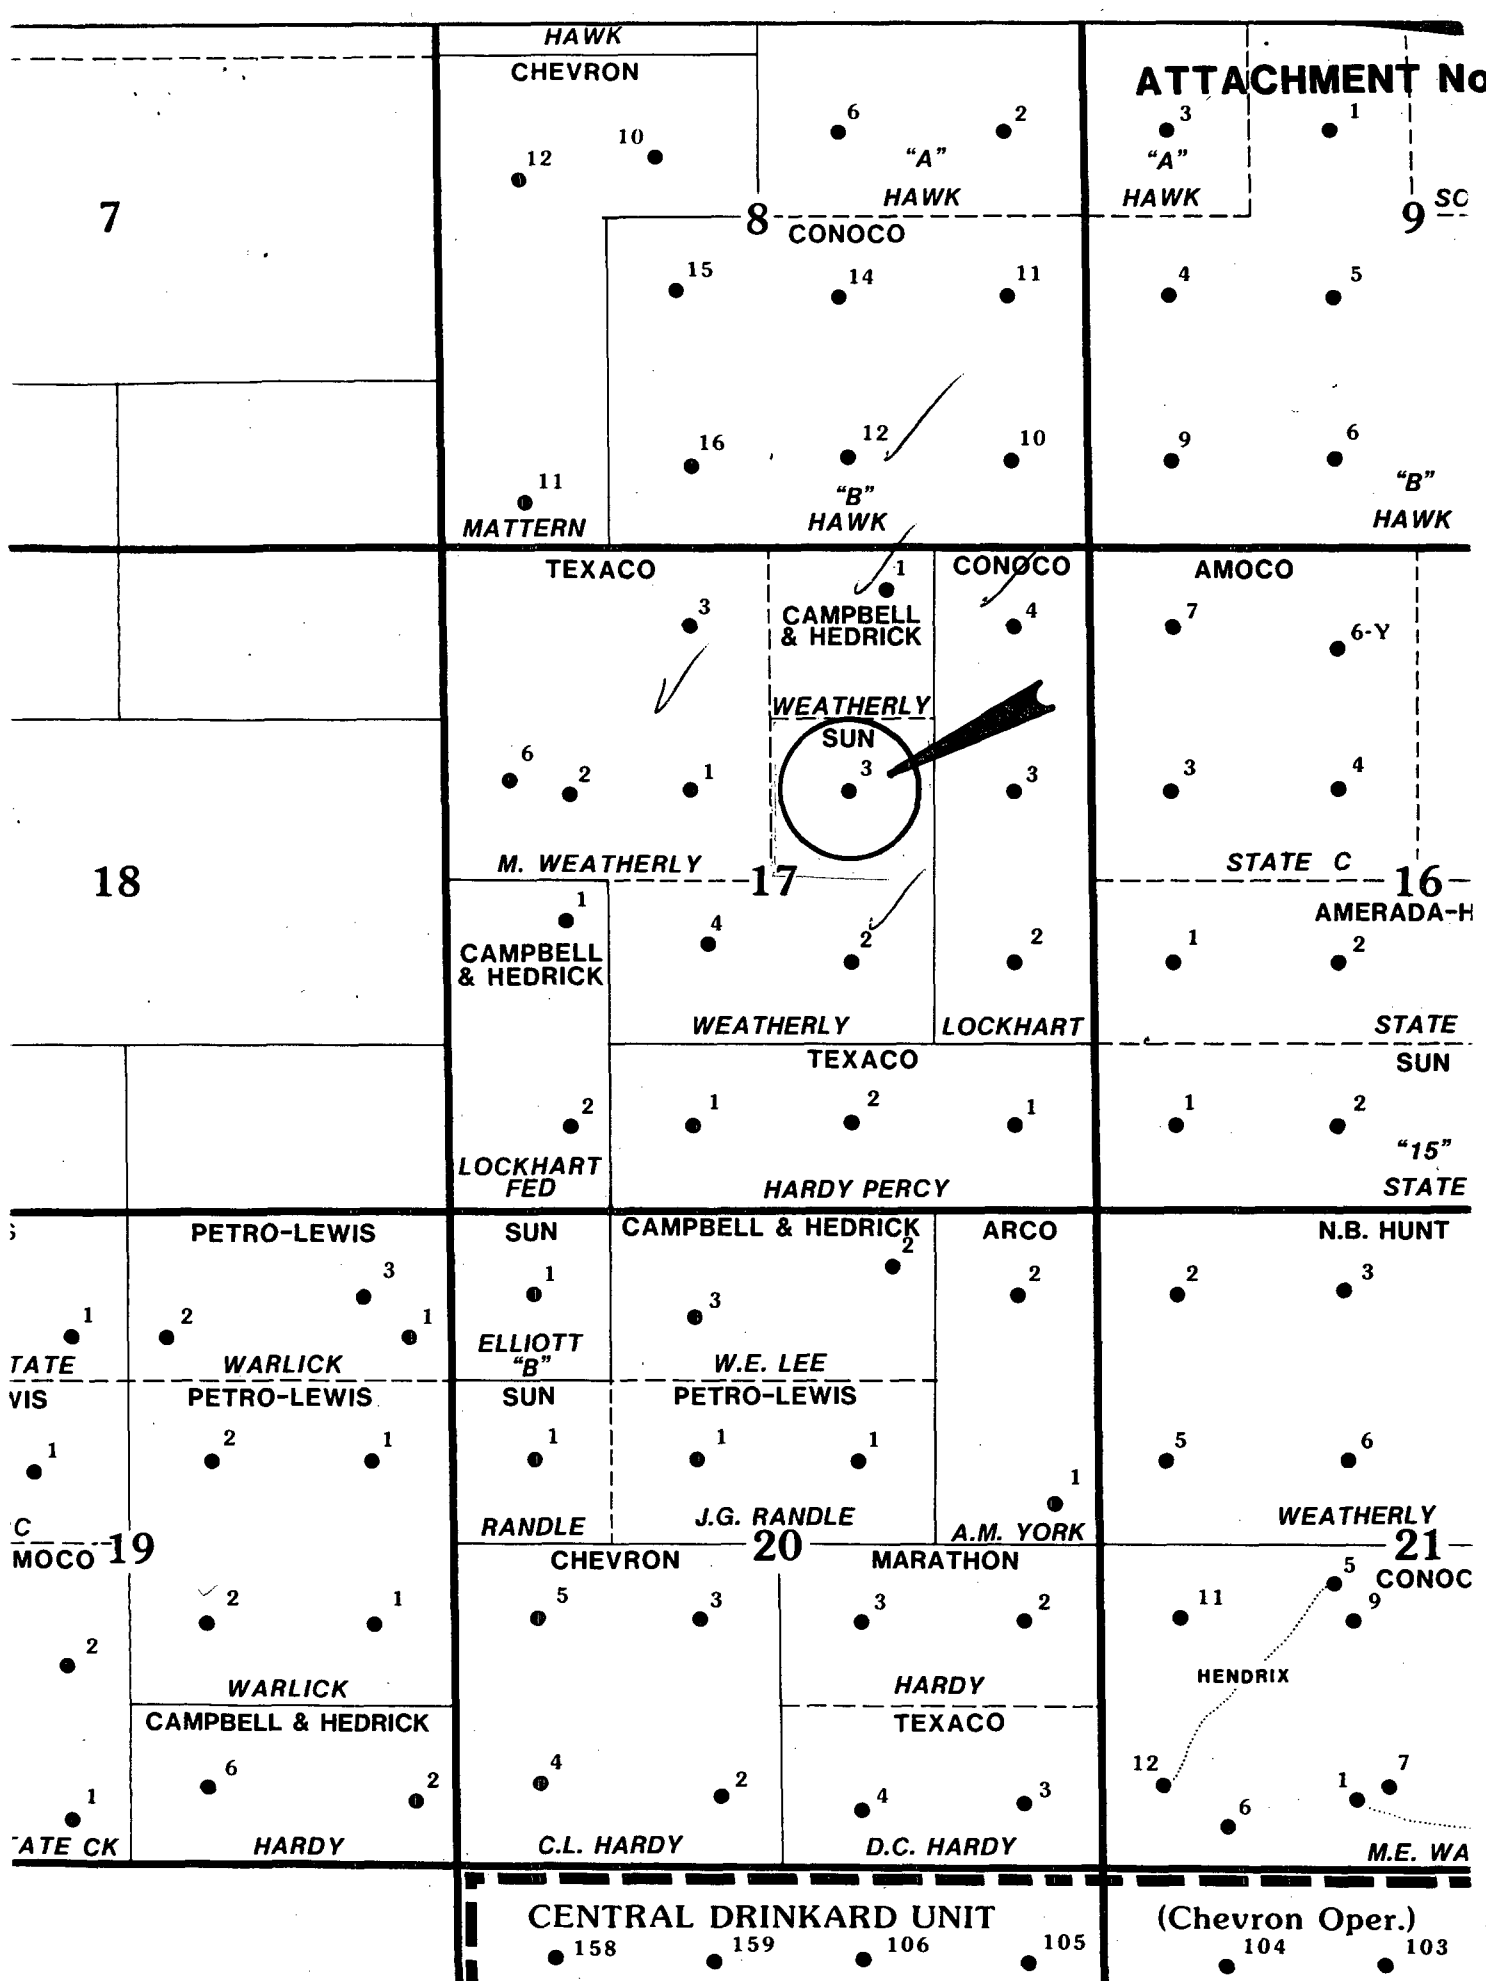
HAWK
CHEVRON
ATTACHMENT No
12
10
6
2
3
1
"A"
"A"
7
HAWK
HAWK
8
9
SC
CONOCO
15
14
11
4
5
16
12
10
9
6
11
"B"
"B"
MATTERN
HAWK
HAWK
TEXACO
1
CONOCO
AMOCO
3
CAMPBELL & HEDRICK
4
7
6-Y
WEATHERLY
SUN
6
2
1
3
3
3
4
18
M. WEATHERLY
17
STATE C
16
1
AMERADA-H
CAMPBELL & HEDRICK
4
2
2
1
2
WEATHERLY
LOCKHART
STATE
TEXACO
SUN
2
1
2
1
1
2
"15"
LOCKHART FED
HARDY PERCY
STATE
PETRO-LEWIS
SUN
CAMPBELL & HEDRICK
2
ARCO
N.B. HUNT
3
1
2
2
3
1
2
1
3
TATE
WARLICK
ELLIOTT "B"
W.E. LEE
VIS
PETRO-LEWIS
SUN
PETRO-LEWIS
1
2
1
1
1
1
5
6
1
C
RANDLE
J.G. RANDLE
A.M. YORK
WEATHERLY
MOCO
19
CHEVRON
20
MARATHON
21
2
1
5
3
3
2
11
5
CONOC
9
2
HENDRIX
WARLICK
HARDY
CAMPBELL & HEDRICK
TEXACO
6
4
2
12
7
1
1
2
4
3
6
ATE CK
HARDY
C.L. HARDY
D.C. HARDY
M.E. WA
CENTRAL DRINKARD UNIT
(Chevron Oper.)
158
159
106
105
104
103